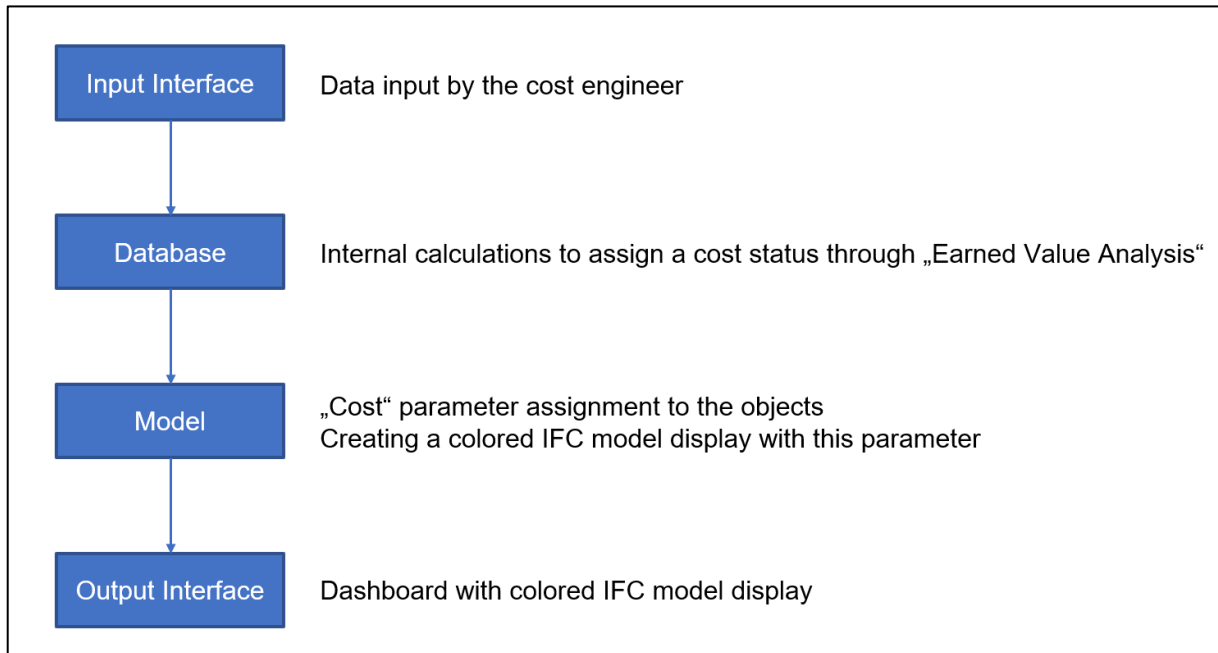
Input Interface

Data input by the cost engineer

Database

Internal calculations to assign a cost status through „Earned Value Analysis“

Model

„Cost“ parameter assignment to the objects
Creating a colored IFC model display with this parameter

Output Interface

Dashboard with colored IFC model display